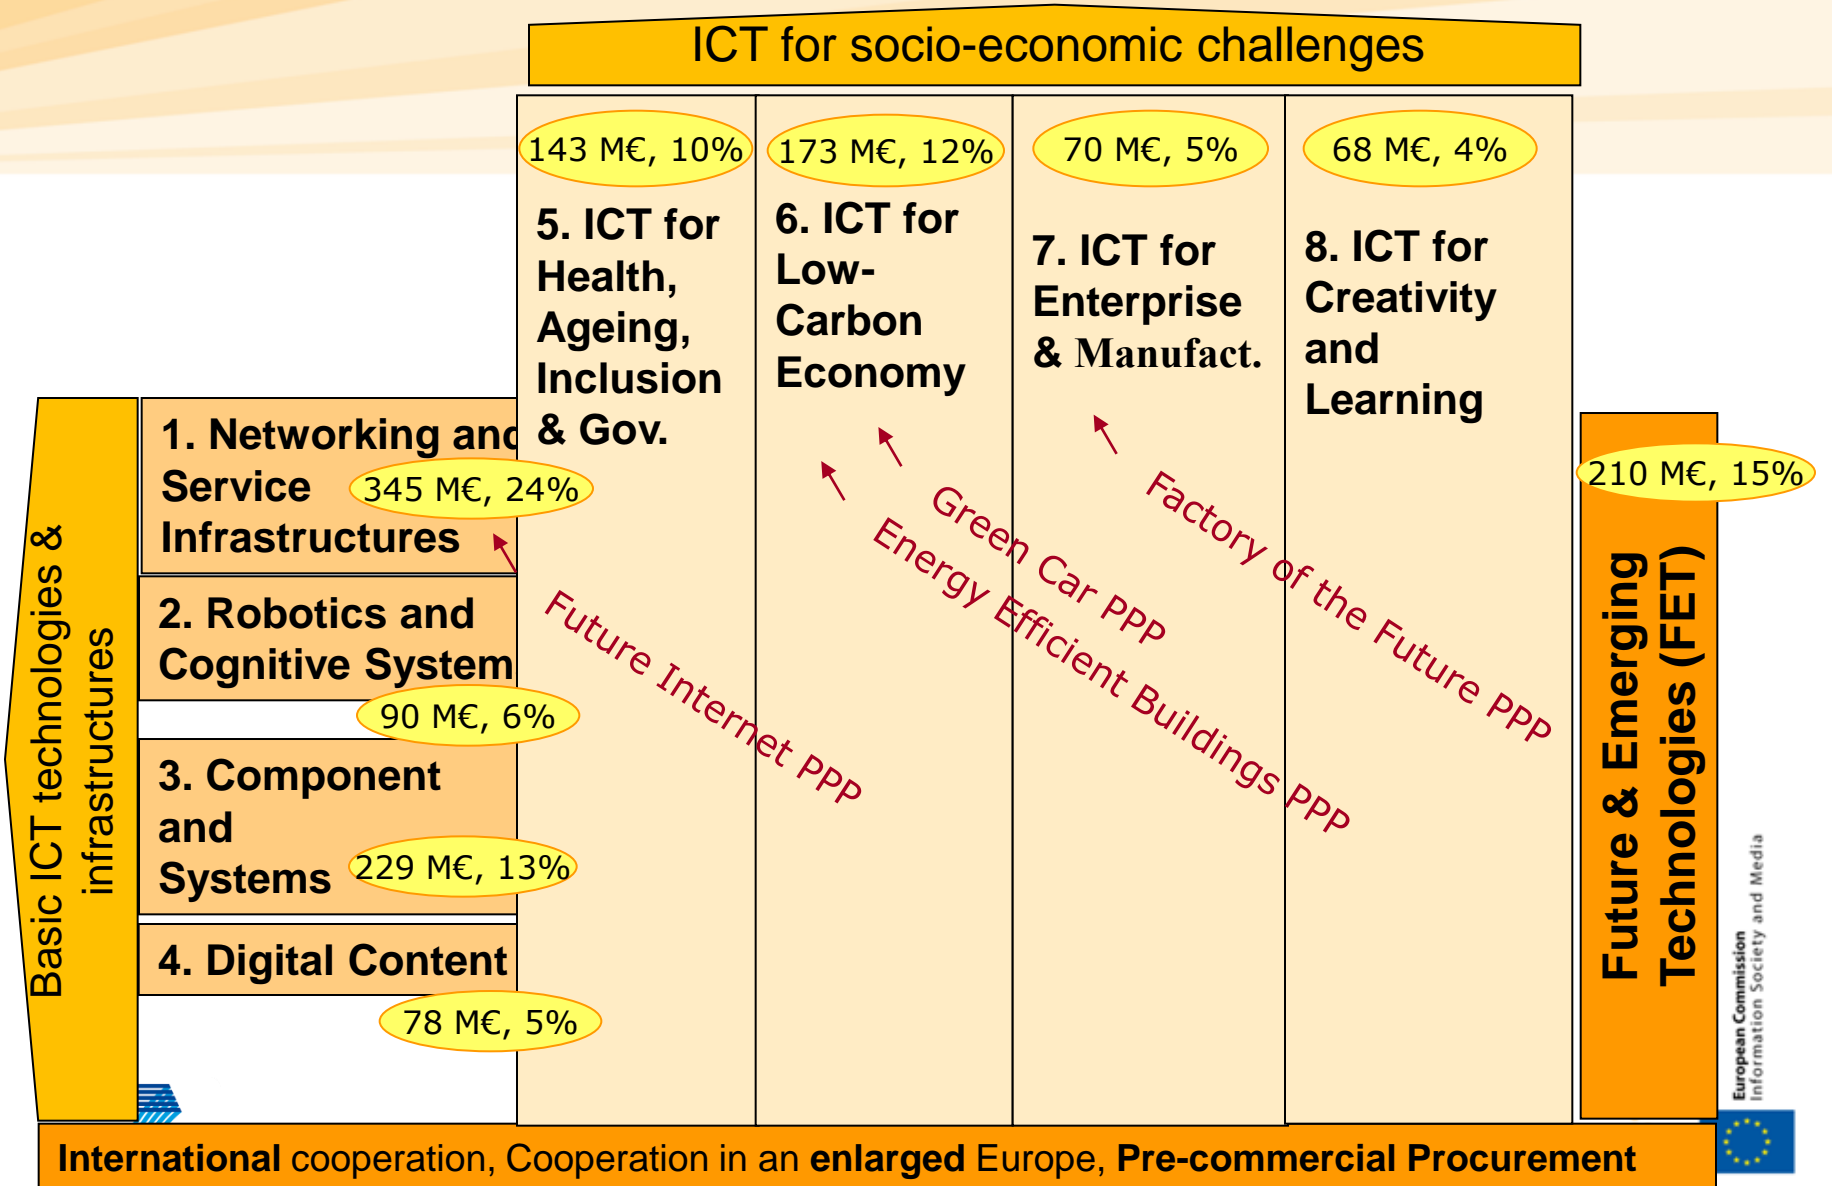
ICT for socio-economic challenges

143 M€, 10%

5. ICT for Health, Ageing, Inclusion & Gov.

173 M€, 12%

6. ICT for Low-Carbon Economy

70 M€, 5%

7. ICT for Enterprise & Manufact.

68 M€, 4%

8. ICT for Creativity and Learning

Basic ICT technologies & infrastructures

1. Networking and Service Infrastructures

345 M€, 24%

2. Robotics and Cognitive System

90 M€, 6%

3. Component and Systems

229 M€, 13%

4. Digital Content

78 M€, 5%

Future Internet PPP

Green Car PPP

Energy Efficient Buildings PPP

Factory of the Future PPP

210 M€, 15%

Future & Emerging Technologies (FET)

European Commission
Information Society and Media

International cooperation, Cooperation in an enlarged Europe, Pre-commercial Procurement